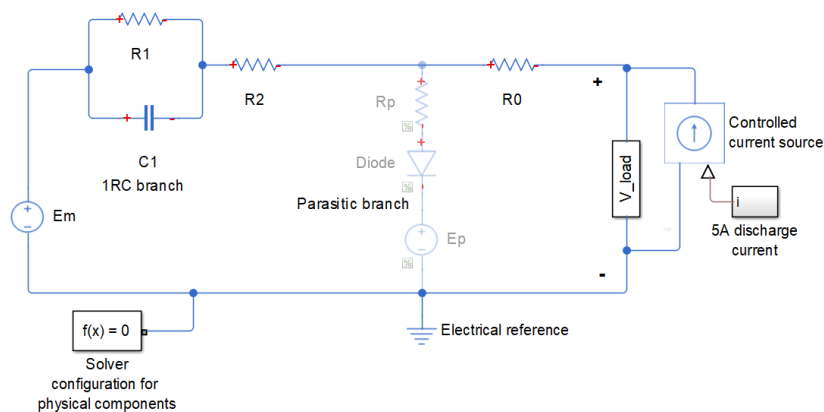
R1

C1
1RC branch

R2

Rp

Diode

Parasitic branch

Ep

R0

+

V_load

-

Controlled current source

i

5A discharge current

Em

f(x) = 0

Solver configuration for physical components

Electrical reference